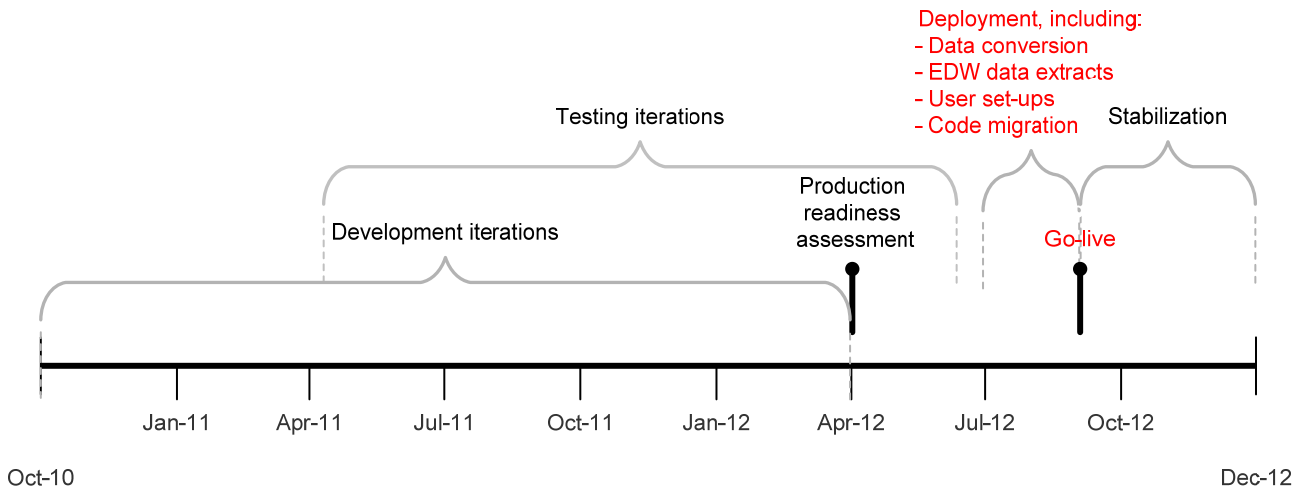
Deployment, including:
- Data conversion
- EDW data extracts
- User set-ups
- Code migration

Testing iterations

Stabilization

Production readiness assessment

Development iterations

Go-live

Jan-11
Apr-11
Jul-11
Oct-11
Jan-12
Apr-12
Jul-12
Oct-12

Oct-10

Dec-12